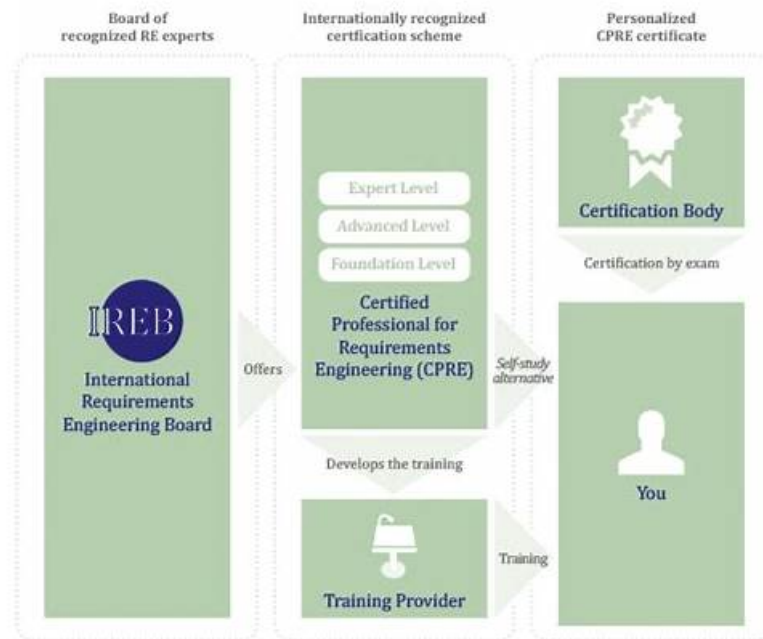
Board of recognized RE experts

Internationally recognized certfication scheme

Personalized CPRE certificate

IREB

International Requirements Engineering Board

Offers

Expert Level

Advanced Level

Foundation Level

Certified Professional for Requirements Engineering (CPRE)

Self-study alternative

Develops the training

Training Provider

Training

Certification Body

Certification by exam

You